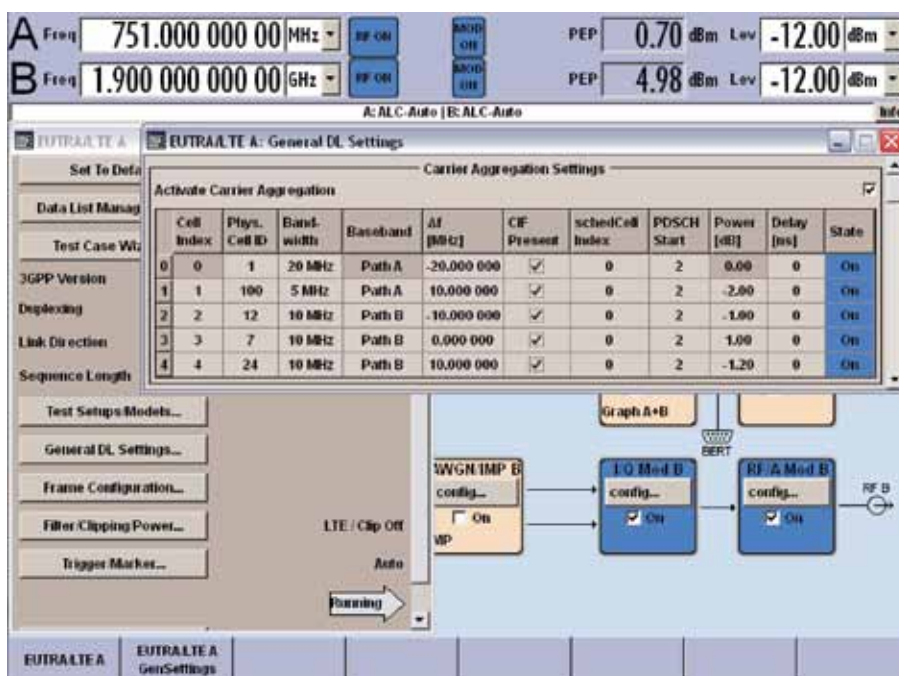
A Freq 751.000 000 00 MHz RF ON MOD ON PEP 0.70 dBm Lev -12.00 dBm

B Freq 1.900 000 000 00 GHz RF ON MOD ON PEP 4.98 dBm Lev -12.00 dBm

A: ALC-Auto | B: ALC-Auto

Info

EUTRA/LTE A

EUTRA/LTE A: General DL Settings

Set To Defa

Data List Manag

Test Case Wiz

3GPP Version

Duplexing

Link Direction

Sequence Length

Carrier Aggregation Settings

Activate Carrier Aggregation

| | Cell Index | Phys. Cell ID | Band-width | Baseband | Δf [MHz] | CIF Present | schedCell Index | PDSCH Start | Power [dB] | Delay [ns] | State |
|---|---|---|---|---|---|---|---|---|---|---|---|
| 0 | 0 | 1 | 20 MHz | Path A | -20.000 000 | ☑ | 0 | 2 | 0.00 | 0 | On |
| 1 | 1 | 100 | 5 MHz | Path A | 10.000 000 | ☑ | 0 | 2 | -2.00 | 0 | On |
| 2 | 2 | 12 | 10 MHz | Path B | -10.000 000 | ☑ | 0 | 2 | -1.00 | 0 | On |
| 3 | 3 | 7 | 10 MHz | Path B | 0.000 000 | ☑ | 0 | 2 | 1.00 | 0 | On |
| 4 | 4 | 24 | 10 MHz | Path B | 10.000 000 | ☑ | 0 | 2 | -1.20 | 0 | On |

Test Setups/Models...

General DL Settings...

Frame Configuration...

Filter/Clipping/Power...

Trigger/Marker...

LTE / Clip Off

Auto

Running

Graph A+B

BERT

AWGN/IMP B

config...

On

IMP

I/Q Mod B

config...

On

RF/A Mod B

config...

On

RF B

EUTRA/LTE A

EUTRA/LTE A GenSettings